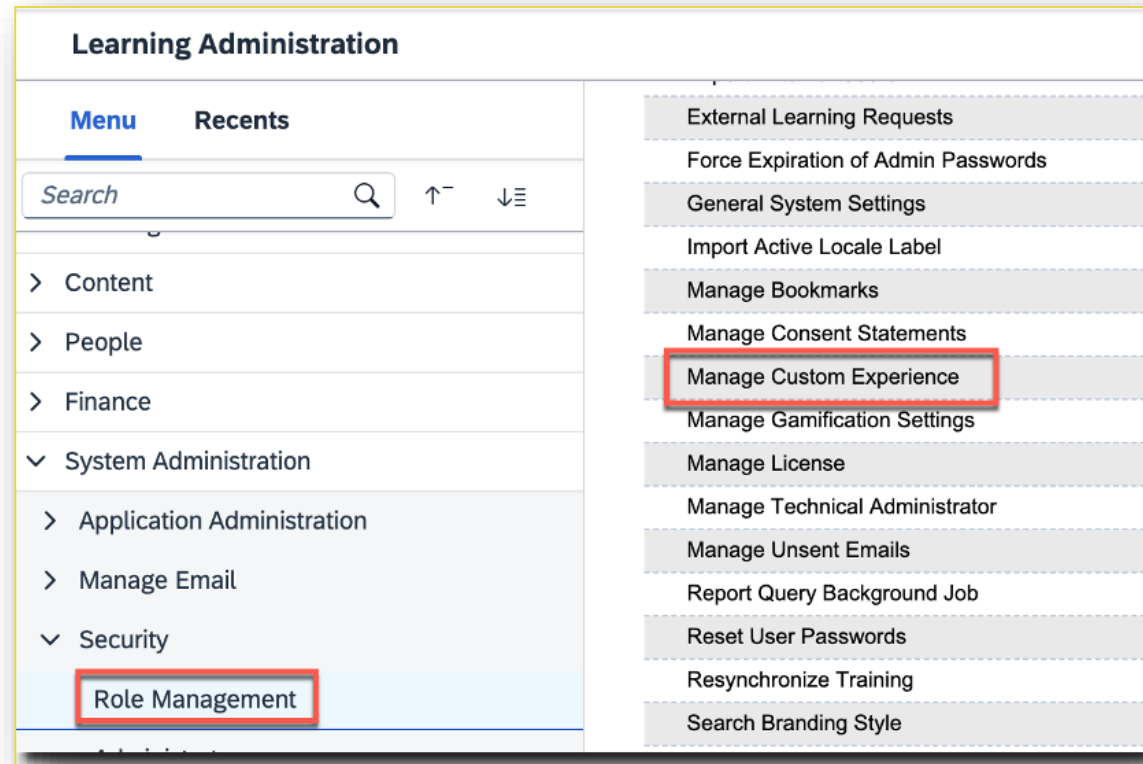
Learning Administration

Menu Recents

Search

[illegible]

Content

People

Finance

System Administration

Application Administration

Manage Email

Security

Role Management

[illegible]

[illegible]

External Learning Requests

Force Expiration of Admin Passwords

General System Settings

Import Active Locale Label

Manage Bookmarks

Manage Consent Statements

Manage Custom Experience

Manage Gamification Settings

Manage License

Manage Technical Administrator

Manage Unsent Emails

Report Query Background Job

Reset User Passwords

Resynchronize Training

Search Branding Style